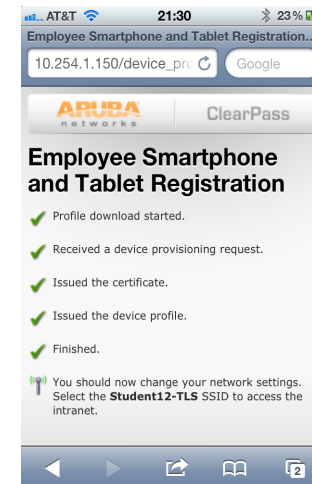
AT&T 21:30 23 %

Employee Smartphone and Tablet Registration...

10.254.1.150/device_pro

Google

ARUBA networks

ClearPass

Employee Smartphone and Tablet Registration

Profile download started.

Received a device provisioning request.

Issued the certificate.

Issued the device profile.

Finished.

You should now change your network settings. Select the **Student12-TLS** SSID to access the intranet.

2